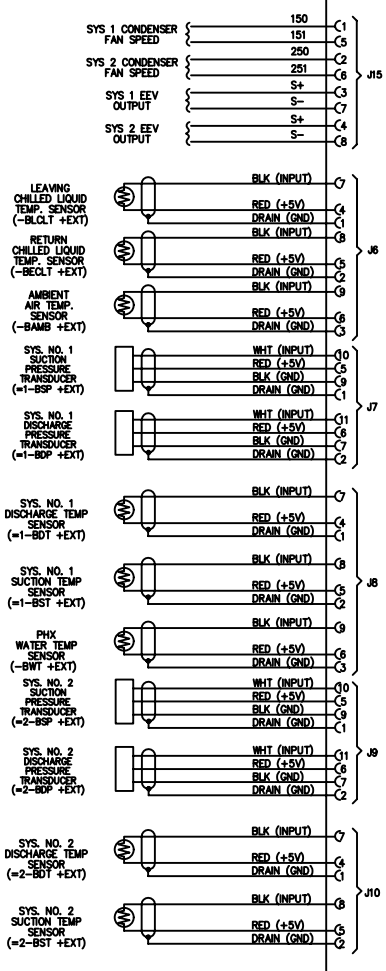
SYS 1 CONDENSER FAN SPEED
150 1
151 5

SYS 2 CONDENSER FAN SPEED
250 2
251 6

SYS 1 EEV OUTPUT
S+ 3
S− 7

SYS 2 EEV OUTPUT
S+ 4
S− 8

J15

LEAVING CHILLED LIQUID TEMP. SENSOR (−BLCLT +EXT)
BLK (INPUT) 7
RED (+5V) 4
DRAIN (GND) 1

RETURN CHILLED LIQUID TEMP. SENSOR (−BECLT +EXT)
BLK (INPUT) 8
RED (+5V) 5
DRAIN (GND) 2

AMBIENT AIR TEMP. SENSOR (−BAMB +EXT)
BLK (INPUT) 9
RED (+5V) 6
DRAIN (GND) 3

J6

SYS. NO. 1 SUCTION PRESSURE TRANSDUCER (=1−BSP +EXT)
WHT (INPUT) 10
RED (+5V) 5
BLK (GND) 9
DRAIN (GND) 1

SYS. NO. 1 DISCHARGE PRESSURE TRANSDUCER (=1−BDP +EXT)
WHT (INPUT) 11
RED (+5V) 6
BLK (GND) 7
DRAIN (GND) 2

J7

SYS. NO. 1 DISCHARGE TEMP SENSOR (=1−BDT +EXT)
BLK (INPUT) 7
RED (+5V) 4
DRAIN (GND) 1

SYS. NO. 1 SUCTION TEMP SENSOR (=1−BST +EXT)
BLK (INPUT) 8
RED (+5V) 5
DRAIN (GND) 2

PHX WATER TEMP SENSOR (−BWT +EXT)
BLK (INPUT) 9
RED (+5V) 6
DRAIN (GND) 3

J8

SYS. NO. 2 SUCTION PRESSURE TRANSDUCER (=2−BSP +EXT)
WHT (INPUT) 10
RED (+5V) 5
BLK (GND) 9
DRAIN (GND) 1

SYS. NO. 2 DISCHARGE PRESSURE TRANSDUCER (=2−BDP +EXT)
WHT (INPUT) 11
RED (+5V) 6
BLK (GND) 7
DRAIN (GND) 2

J9

SYS. NO. 2 DISCHARGE TEMP SENSOR (=2−BDT +EXT)
BLK (INPUT) 7
RED (+5V) 4
DRAIN (GND) 1

SYS. NO. 2 SUCTION TEMP SENSOR (=2−BST +EXT)
BLK (INPUT) 8
RED (+5V) 5
DRAIN (GND) 2

J10